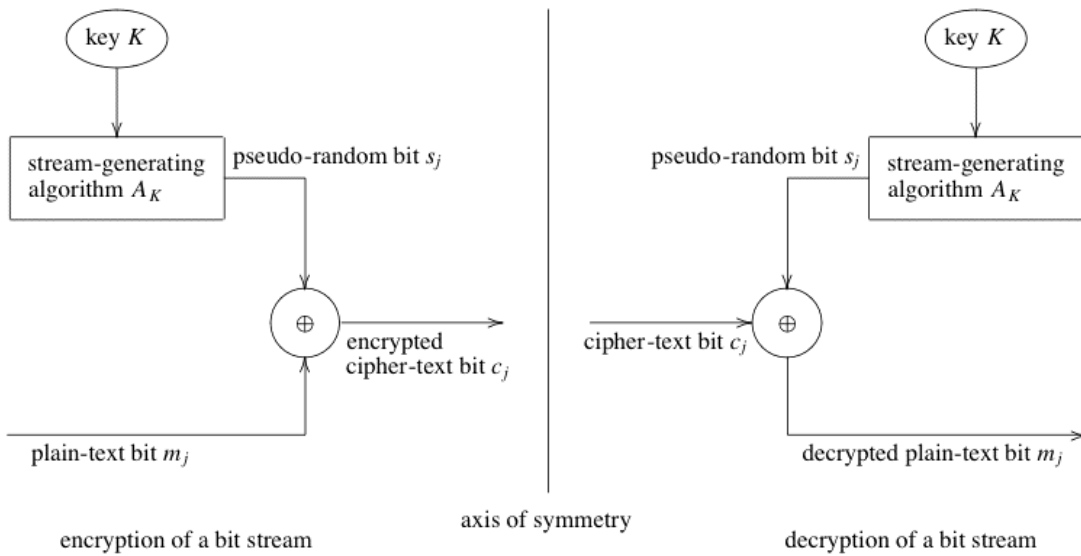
key $K$

stream-generating algorithm $A_K$

pseudo-random bit $s_j$

$\oplus$

encrypted cipher-text bit $c_j$

plain-text bit $m_j$

key $K$

pseudo-random bit $s_j$

stream-generating algorithm $A_K$

cipher-text bit $c_j$

$\oplus$

decrypted plain-text bit $m_j$

axis of symmetry

encryption of a bit stream

decryption of a bit stream